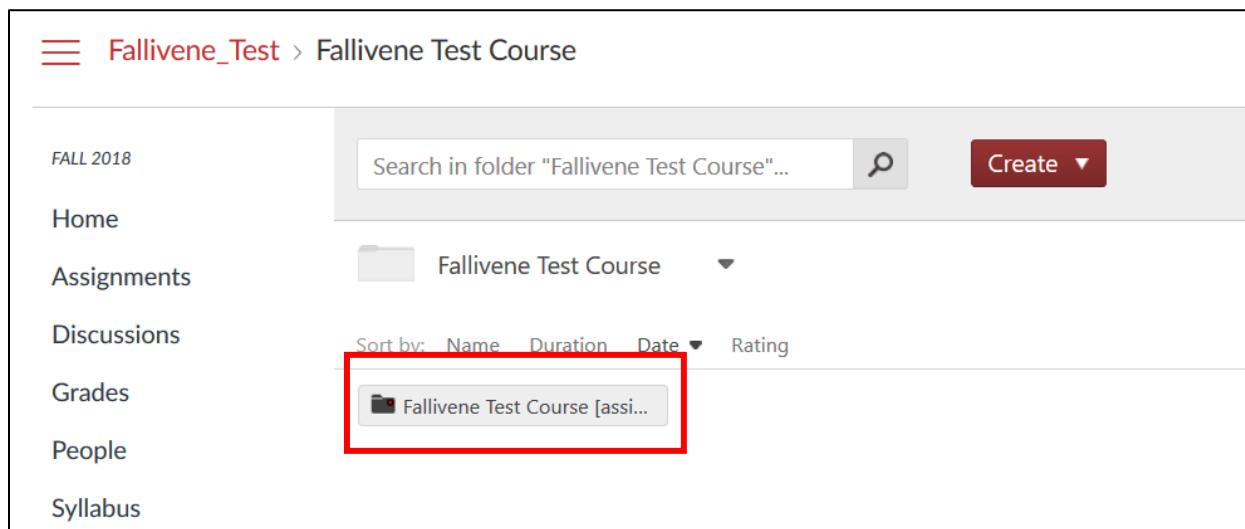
Fallivene_Test > Fallivene Test Course

FALL 2018

Home

Assignments

Discussions

Grades

People

Syllabus

Search in folder "Fallivene Test Course"...

Create ▼

Fallivene Test Course

Sort by: Name Duration Date ▼ Rating

Fallivene Test Course [assi...